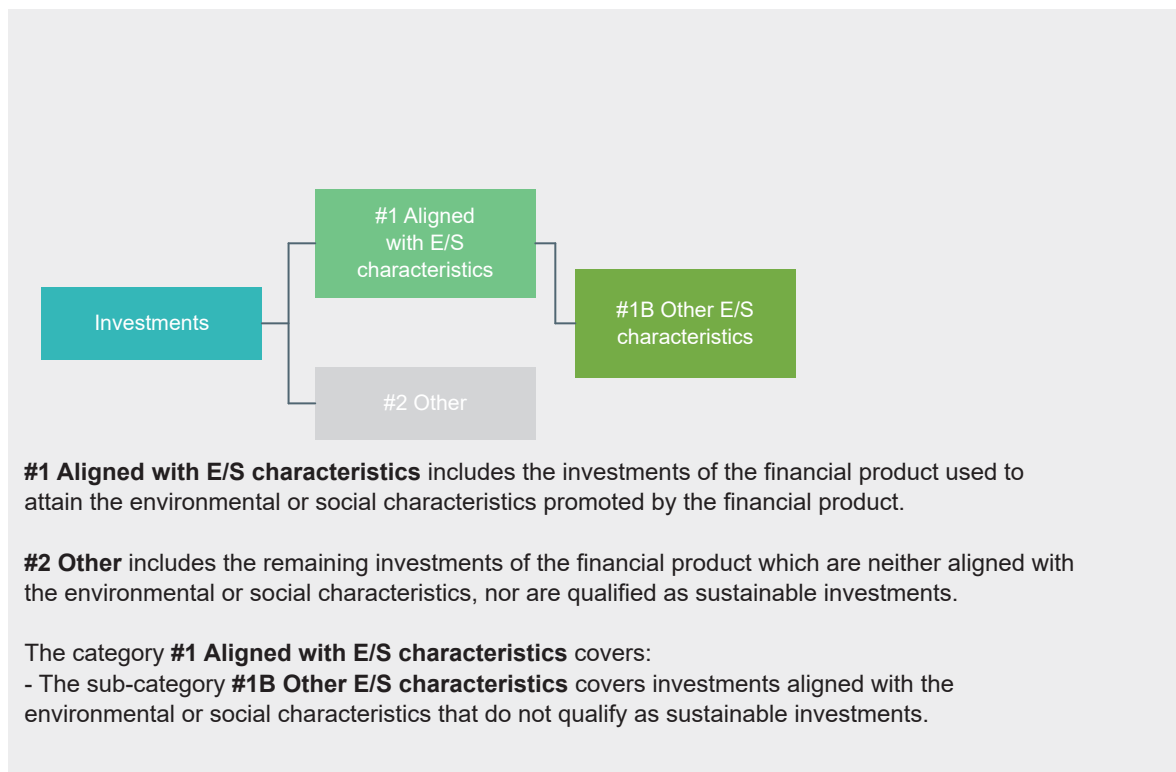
Investments

#1 Aligned with E/S characteristics

#1B Other E/S characteristics

#2 Other

**#1 Aligned with E/S characteristics** includes the investments of the financial product used to attain the environmental or social characteristics promoted by the financial product.

**#2 Other** includes the remaining investments of the financial product which are neither aligned with the environmental or social characteristics, nor are qualified as sustainable investments.

The category **#1 Aligned with E/S characteristics** covers:
- The sub-category **#1B Other E/S characteristics** covers investments aligned with the environmental or social characteristics that do not qualify as sustainable investments.